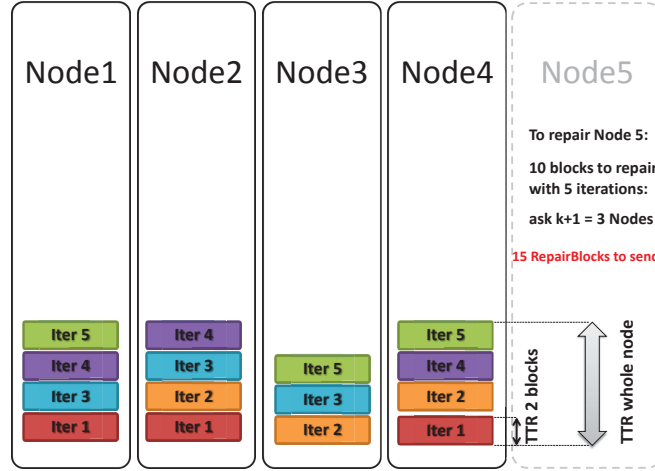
Node1

Node2

Node3

Node4

Node5

To repair Node 5:

10 blocks to repair with 5 iterations:

ask k+1 = 3 Nodes

15 RepairBlocks to send

Iter 5
Iter 4
Iter 3
Iter 1

Iter 4
Iter 3
Iter 2
Iter 1

Iter 5
Iter 3
Iter 2

Iter 5
Iter 4
Iter 2
Iter 1

TTR 2 blocks

TTR whole node